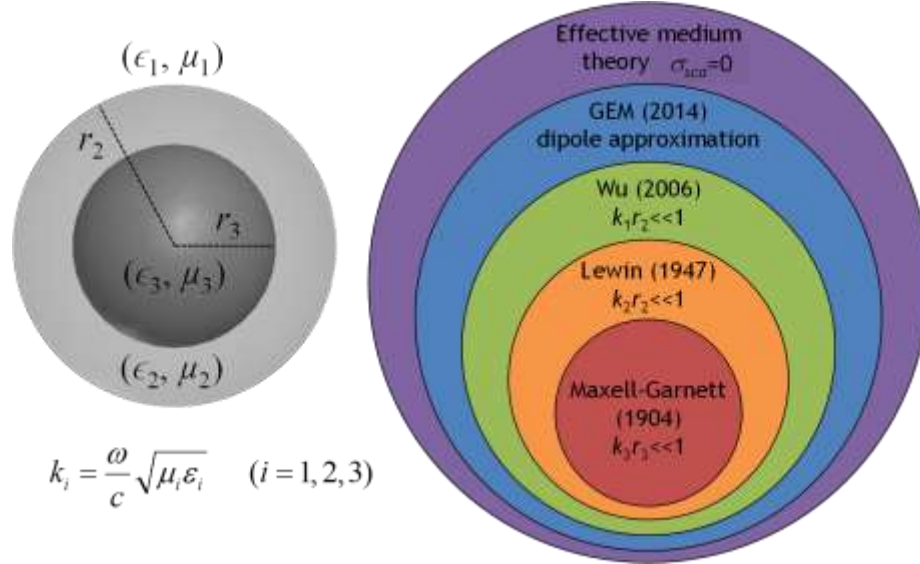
$(\epsilon_1, \mu_1)$

$r_2$

$r_3$

$(\epsilon_3, \mu_3)$

$(\epsilon_2, \mu_2)$

$k_i = \frac{\omega}{c}\sqrt{\mu_i \varepsilon_i} \quad (i = 1, 2, 3)$

Effective medium theory $\sigma_{sca}$=0

GEM (2014) dipole approximation

Wu (2006) $k_1 r_2$<<1

Lewin (1947) $k_2 r_2$<<1

Maxell-Garnett (1904) $k_3 r_3$<<1